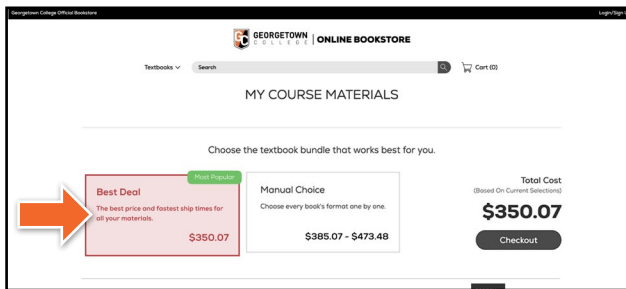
Georgetown College Official Bookstore

Login/Sign

GEORGETOWN COLLEGE | ONLINE BOOKSTORE

Textbooks

Search

Cart (0)

MY COURSE MATERIALS

Choose the textbook bundle that works best for you.

Most Popular

Best Deal

The best price and fastest ship times for all your materials.

$350.07

Manual Choice

Choose every book's format one by one.

$385.07 - $473.48

Total Cost

(Based On Current Selections)

$350.07

Checkout